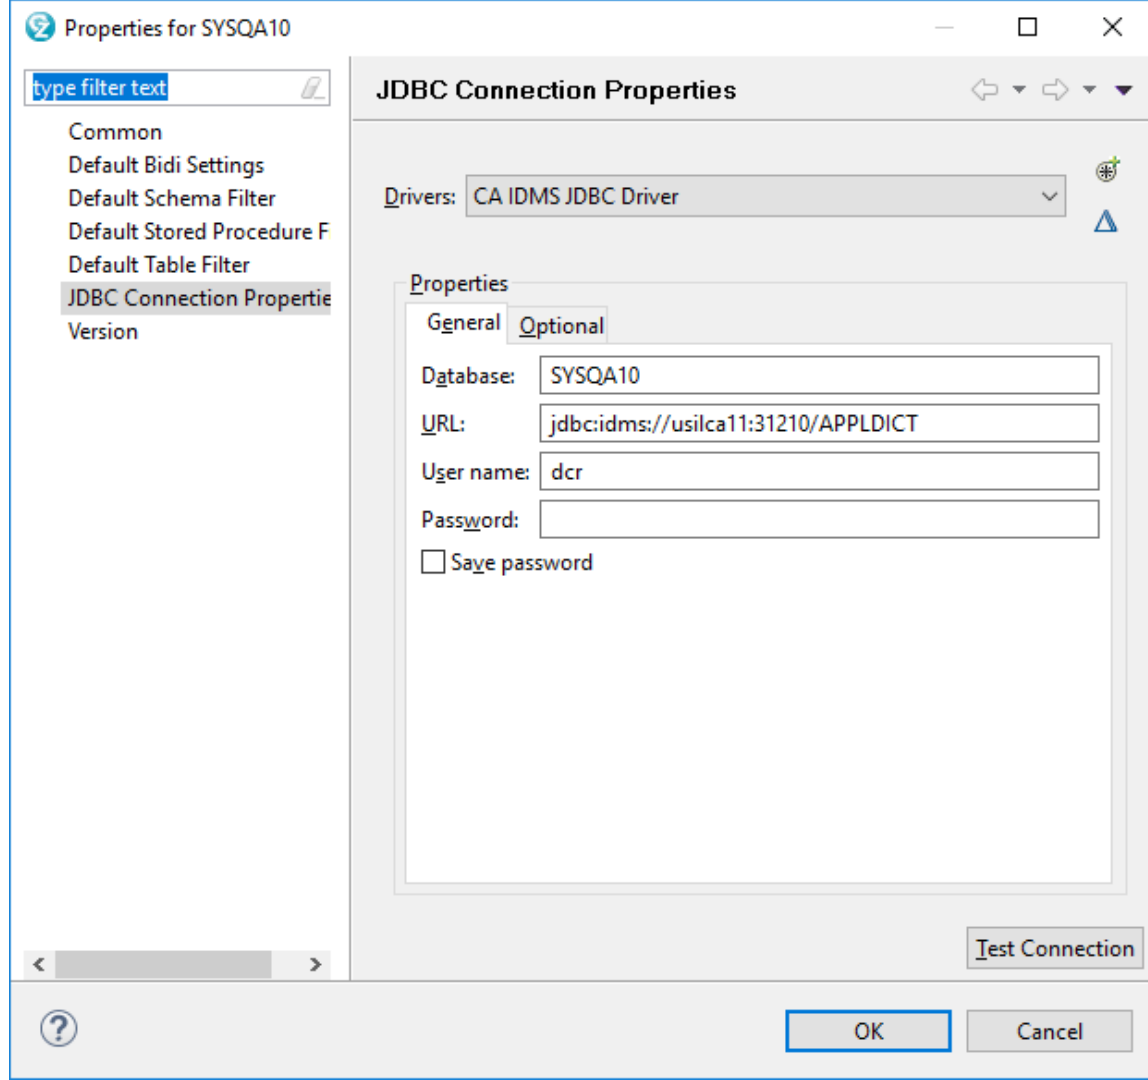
Properties for SYSQA10

type filter text

Common
Default Bidi Settings
Default Schema Filter
Default Stored Procedure F
Default Table Filter
JDBC Connection Propertie
Version

JDBC Connection Properties

Drivers: CA IDMS JDBC Driver

Properties

General | Optional

Database: SYSQA10
URL: jdbc:idms://usilca11:31210/APPLDICT
User name: dcr
Password:
Save password

Test Connection

OK
Cancel